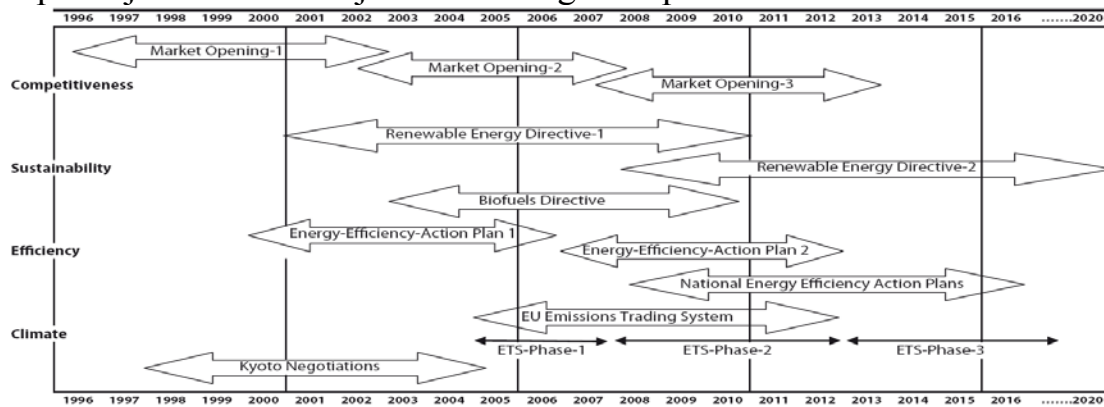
1996 1997 1998 1999 2000 2001 2002 2003 2004 2005 2006 2007 2008 2009 2010 2011 2012 2013 2014 2015 2016 .......2020

Market Opening-1

Market Opening-2

Competitiveness

Market Opening-3

Renewable Energy Directive-1

Sustainability

Renewable Energy Directive-2

Biofuels Directive

Energy-Efficiency-Action Plan 1

Efficiency

Energy-Efficiency-Action Plan 2

National Energy Efficiency Action Plans

EU Emissions Trading System

Climate

ETS-Phase-1

ETS-Phase-2

ETS-Phase-3

Kyoto Negotiations

1996 1997 1998 1999 2000 2001 2002 2003 2004 2005 2006 2007 2008 2009 2010 2011 2012 2013 2014 2015 2016 .......2020